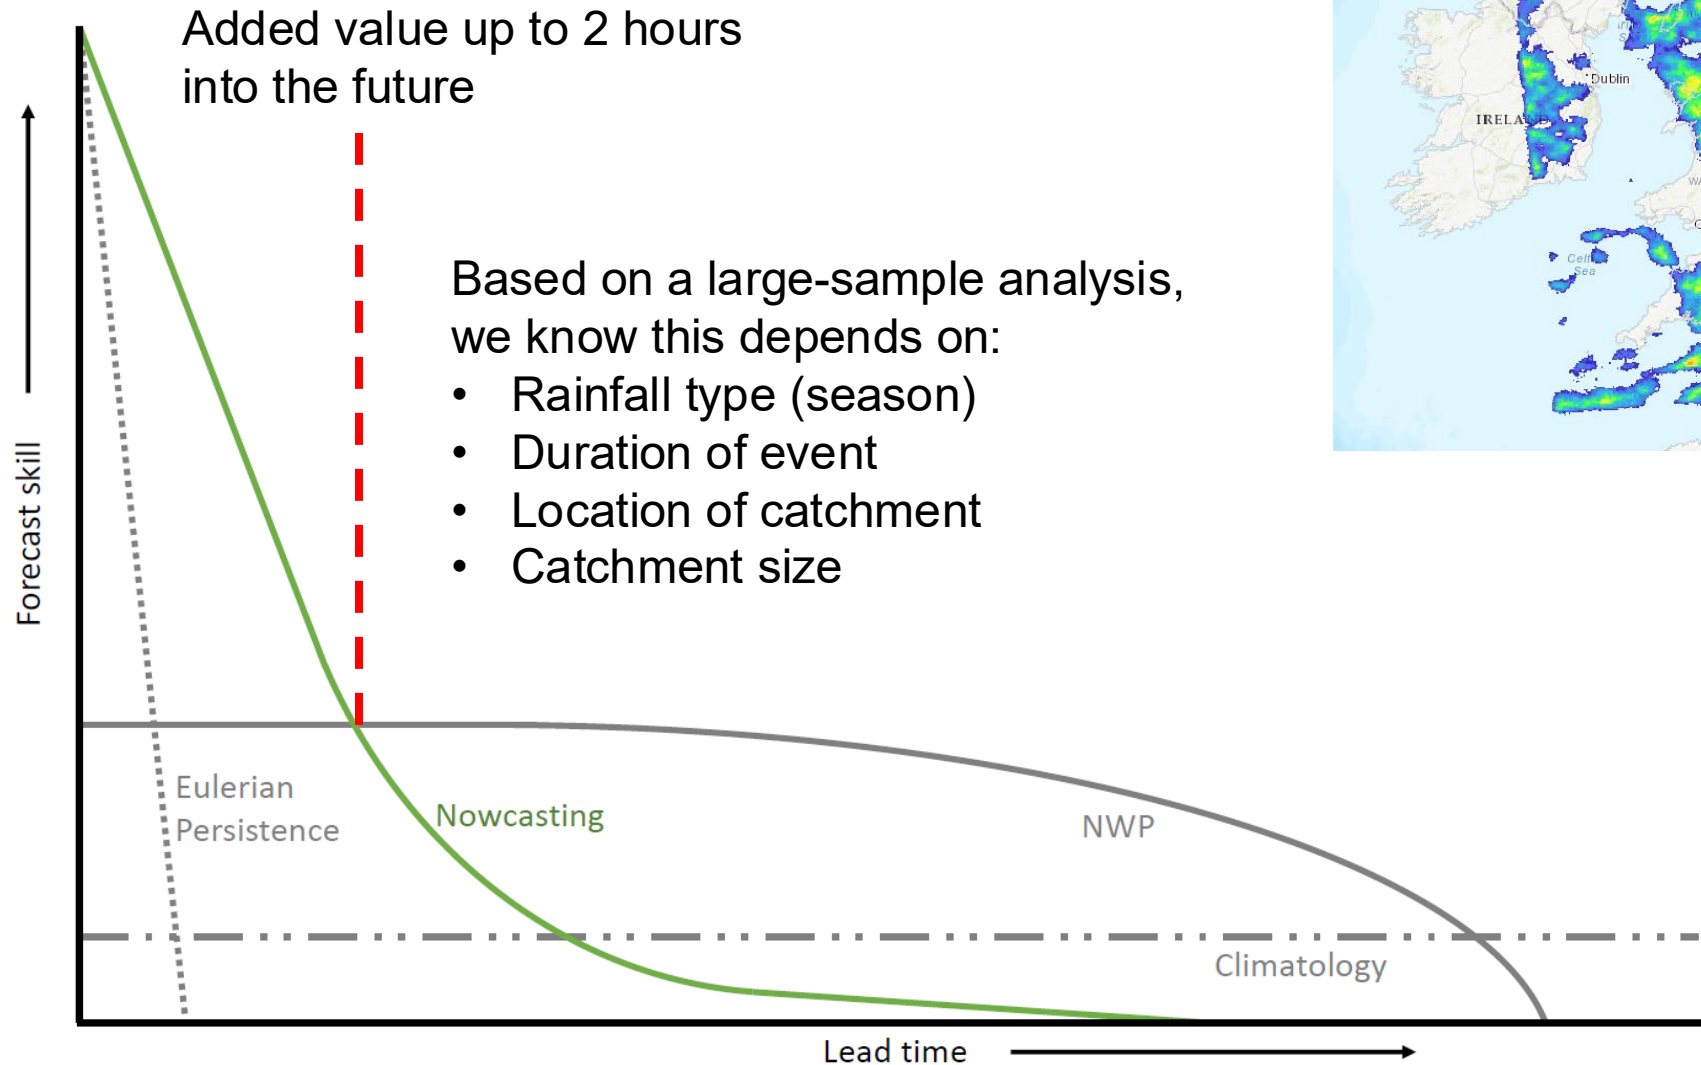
Added value up to 2 hours into the future

Based on a large-sample analysis, we know this depends on:
• Rainfall type (season)
• Duration of event
• Location of catchment
• Catchment size

Dublin
IRELA
Celt
Sea

Forecast skill

Eulerian Persistence

Nowcasting

NWP

Climatology

Lead time